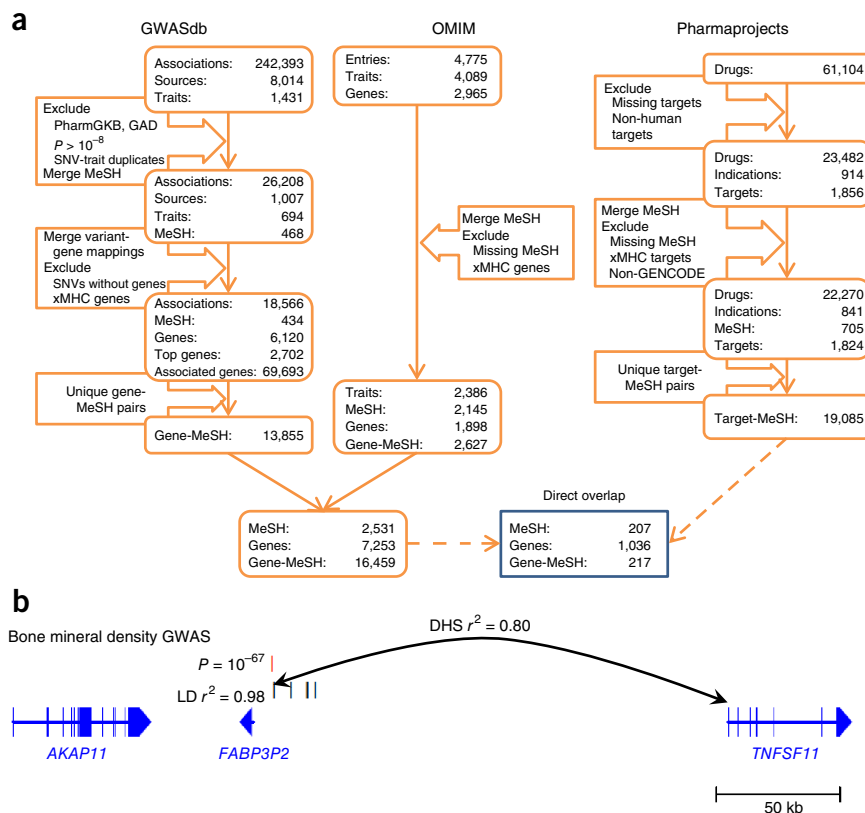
a

GWASdb

Associations: 242,393
Sources: 8,014
Traits: 1,431

Exclude
PharmGKB, GAD
$P > 10^{-8}$
SNV-trait duplicates
Merge MeSH

Associations: 26,208
Sources: 1,007
Traits: 694
MeSH: 468

Merge variant-gene mappings
Exclude
SNVs without genes
xMHC genes

Associations: 18,566
MeSH: 434
Genes: 6,120
Top genes: 2,702
Associated genes: 69,693

Unique gene-MeSH pairs

Gene-MeSH: 13,855

OMIM

Entries: 4,775
Traits: 4,089
Genes: 2,965

Merge MeSH
Exclude
Missing MeSH
xMHC genes

Traits: 2,386
MeSH: 2,145
Genes: 1,898
Gene-MeSH: 2,627

Pharmaprojects

Drugs: 61,104

Exclude
Missing targets
Non-human targets

Drugs: 23,482
Indications: 914
Targets: 1,856

Merge MeSH
Exclude
Missing MeSH
xMHC targets
Non-GENCODE

Drugs: 22,270
Indications: 841
MeSH: 705
Targets: 1,824

Unique target-MeSH pairs

Target-MeSH: 19,085

MeSH: 2,531
Genes: 7,253
Gene-MeSH: 16,459

Direct overlap

MeSH: 207
Genes: 1,036
Gene-MeSH: 217

b

Bone mineral density GWAS

$P = 10^{-67}$

LD $r^2 = 0.98$

DHS $r^2 = 0.80$

AKAP11

FABP3P2

TNFSF11

50 kb